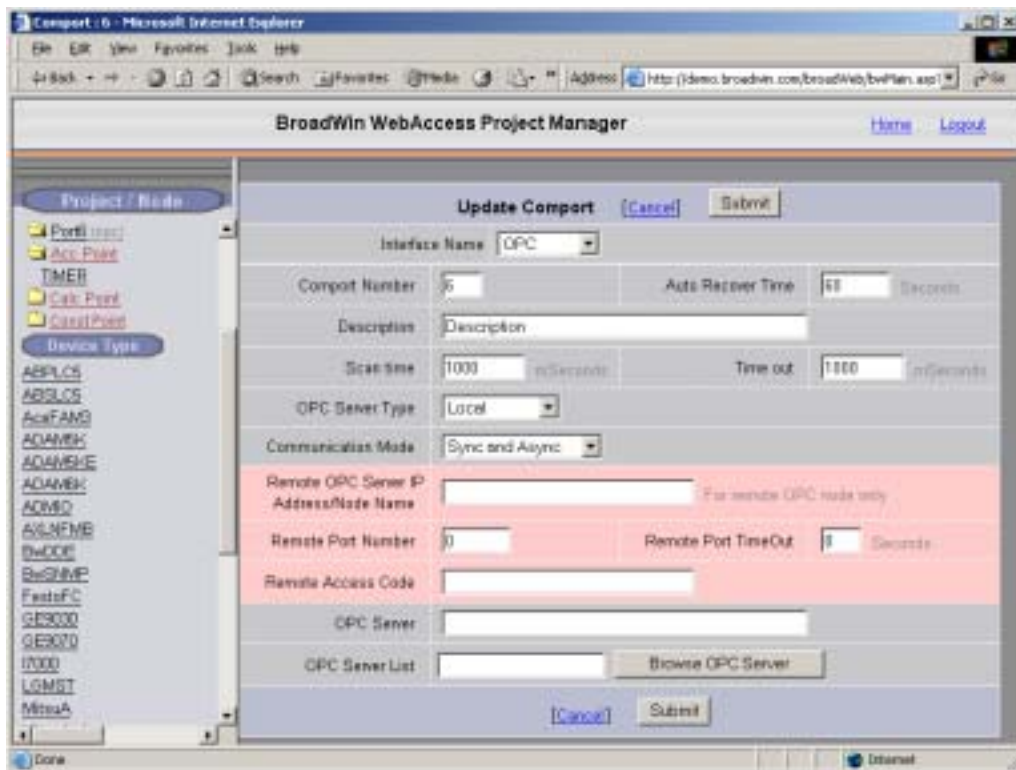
Comport : 6 - Microsoft Internet Explorer

File Edit View Favorites Tools Help

Back Search Favorites Media Address http://demo.broadwin.com/broadWeb/bwMain.asp Go

BroadWin WebAccess Project Manager

Home Logout

Project / Node

PortB (sec)
Acc Point
TIMER
Calc Point
Const Point

Device Type

ABPLC5
ABSLC5
AcsFAM3
ADAM5K
ADAM5KE
ADAM6K
ADMIO
AISLNFMB
BwDDE
BwSNMP
FestoFC
GE9030
GE9070
I7000
LGMST
MitsuA

Update Comport [Cancel] Submit

Interface Name OPC

| Comport Number | 6 | Auto Recover Time | 60 Seconds |
|---|---|---|---|
| Description | Description | | |
| Scan time | 1000 mSeconds | Time out | 1000 mSeconds |
| OPC Server Type | Local | | |
| Communication Mode | Sync and Async | | |
| Remote OPC Server IP Address/Node Name | For remote OPC node only | | |
| Remote Port Number | 0 | Remote Port TimeOut | 8 Seconds |
| Remote Access Code | | | |
| OPC Server | | | |
| OPC Server List | Browse OPC Server | | |

[Cancel] Submit

Done Internet